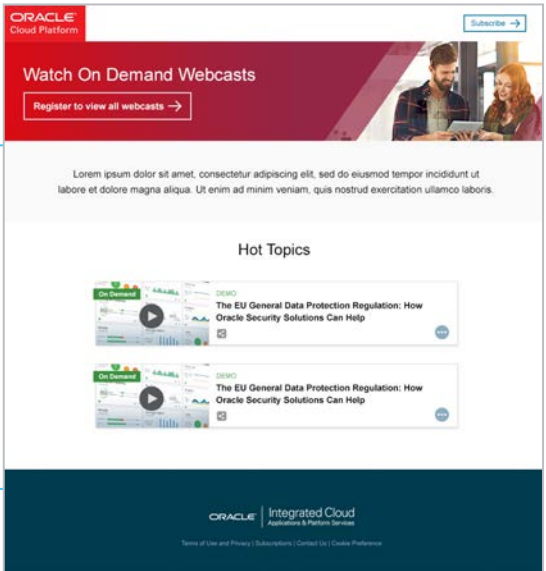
ORACLE
Cloud Platform

Subscribe →

Watch On Demand Webcasts

Register to view all webcasts →

Lorem ipsum dolor sit amet, consectetur adipiscing elit, sed do eiusmod tempor incididunt ut labore et dolore magna aliqua. Ut enim ad minim veniam, quis nostrud exercitation ullamco laboris.

Hot Topics

On Demand
DEMO
The EU General Data Protection Regulation: How Oracle Security Solutions Can Help

On Demand
DEMO
The EU General Data Protection Regulation: How Oracle Security Solutions Can Help

ORACLE Integrated Cloud
Applications & Platform Services

Terms of Use and Privacy | Subscriptions | Contact Us | Cookie Preference